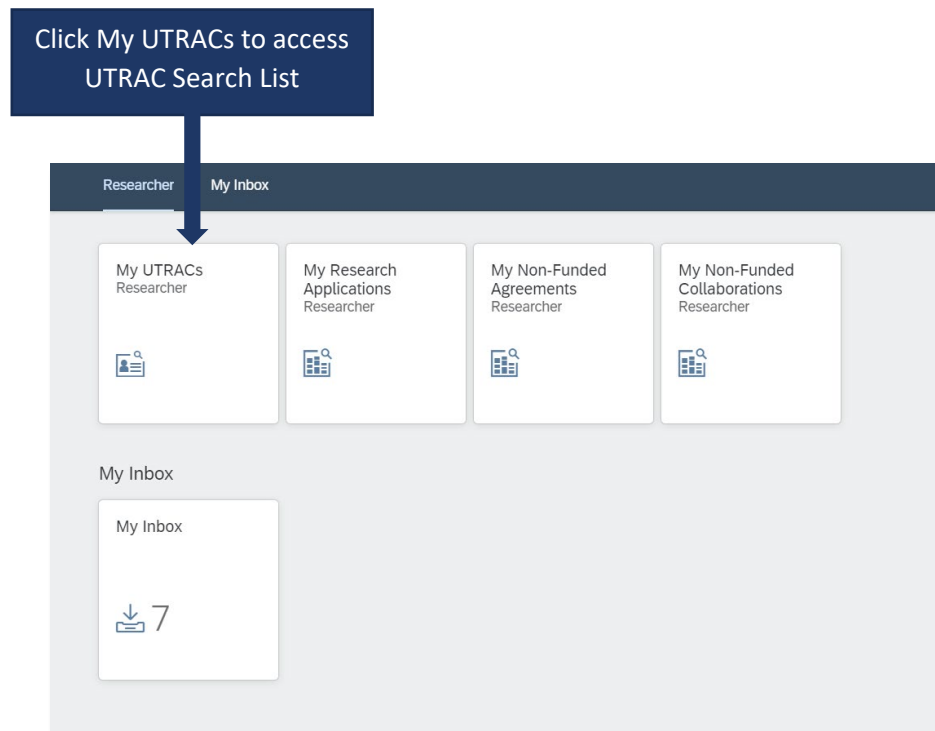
Click My UTRACs to access UTRAC Search List

Researcher My Inbox

My UTRACs
Researcher

My Research Applications
Researcher

My Non-Funded Agreements
Researcher

My Non-Funded Collaborations
Researcher

My Inbox

My Inbox

7